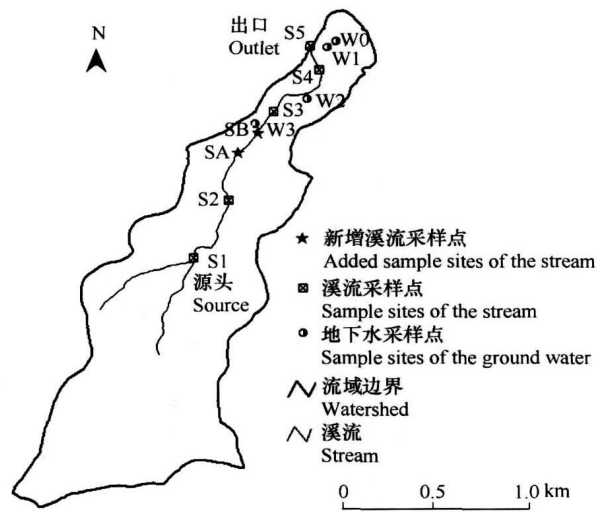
N

出口
Outlet

S5
W0
W1
S4
W2
S3
SB
W3
SA
S2
S1
源头
Source

新增溪流采样点
Added sample sites of the stream
溪流采样点
Sample sites of the stream
地下水采样点
Sample sites of the ground water
流域边界
Watershed
溪流
Stream

0
0.5
1.0 km